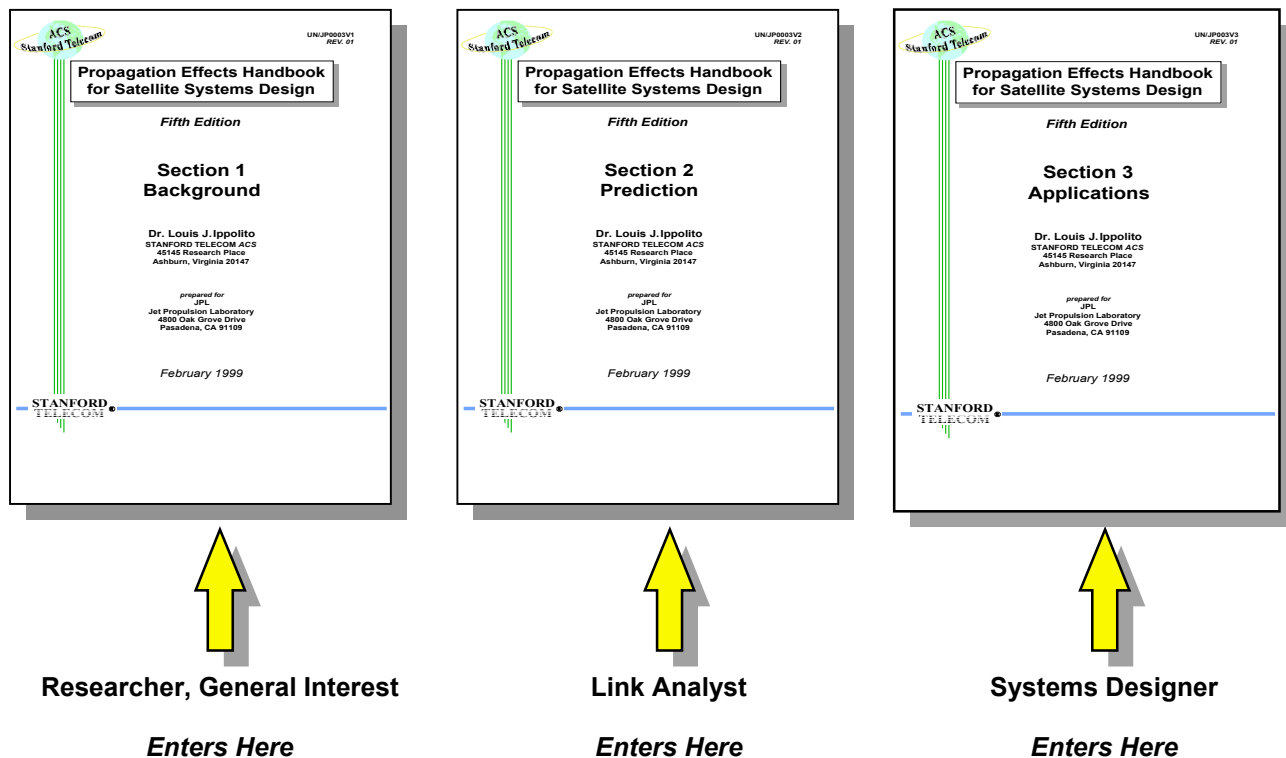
ACS
Stanford Telecom

UN/JP0003V1
REV. 01

Propagation Effects Handbook for Satellite Systems Design

Fifth Edition

Section 1
Background

Dr. Louis J. Ippolito
STANFORD TELECOM ACS
45145 Research Place
Ashburn, Virginia 20147

prepared for
JPL
Jet Propulsion Laboratory
4800 Oak Grove Drive
Pasadena, CA 91109

February 1999

STANFORD
TELECOM

ACS
Stanford Telecom

UN/JP0003V2
REV. 01

Propagation Effects Handbook for Satellite Systems Design

Fifth Edition

Section 2
Prediction

Dr. Louis J. Ippolito
STANFORD TELECOM ACS
45145 Research Place
Ashburn, Virginia 20147

prepared for
JPL
Jet Propulsion Laboratory
4800 Oak Grove Drive
Pasadena, CA 91109

February 1999

STANFORD
TELECOM

ACS
Stanford Telecom

UN/JP0003V3
REV. 01

Propagation Effects Handbook for Satellite Systems Design

Fifth Edition

Section 3
Applications

Dr. Louis J. Ippolito
STANFORD TELECOM ACS
45145 Research Place
Ashburn, Virginia 20147

prepared for
JPL
Jet Propulsion Laboratory
4800 Oak Grove Drive
Pasadena, CA 91109

February 1999

STANFORD
TELECOM

Researcher, General Interest

Enters Here

Link Analyst

Enters Here

Systems Designer

Enters Here